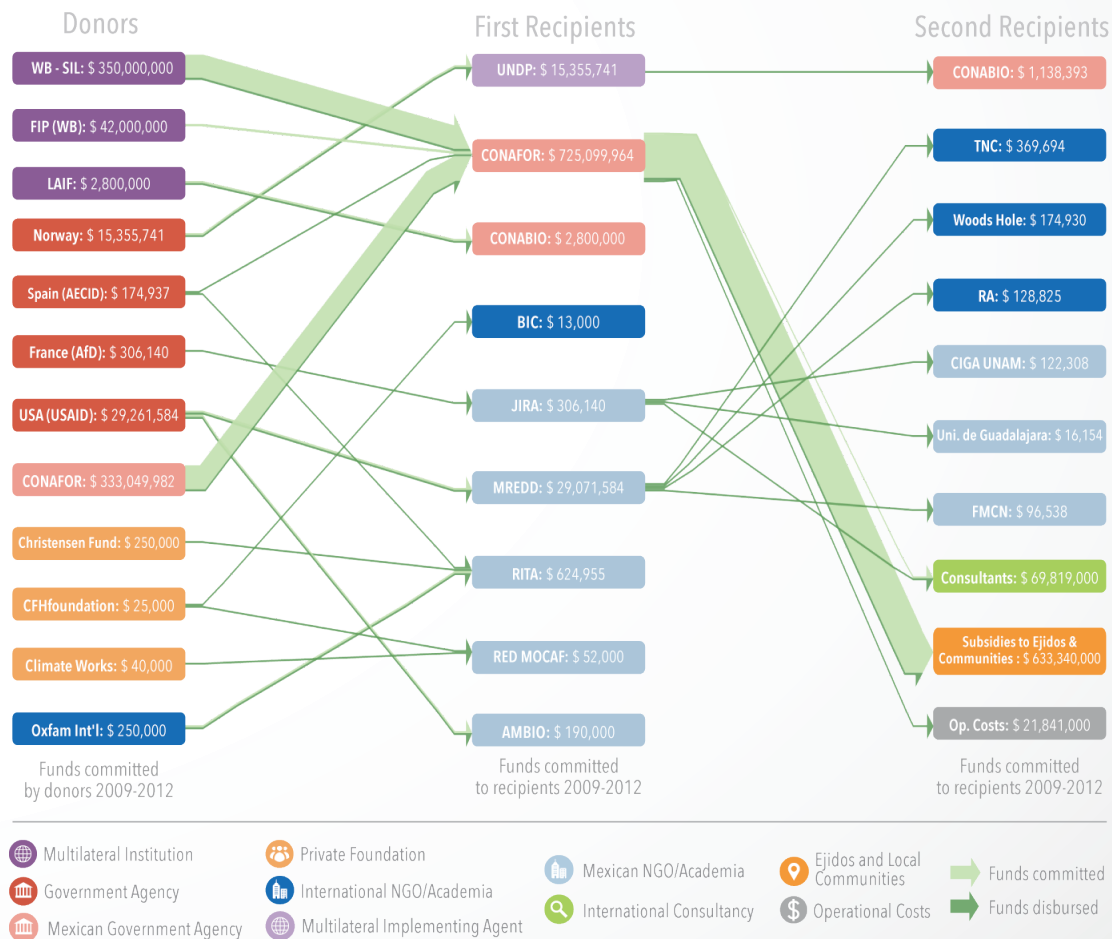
Donors

WB - SIL: $ 350,000,000
FIP (WB): $ 42,000,000
LAIF: $ 2,800,000
Norway: $ 15,355,741
Spain (AECID): $ 174,937
France (AfD): $ 306,140
USA (USAID): $ 29,261,584
CONAFOR: $ 333,049,982
Christensen Fund: $ 250,000
CFHfoundation: $ 25,000
Climate Works: $ 40,000
Oxfam Int'l: $ 250,000

Funds committed by donors 2009-2012

First Recipients

UNDP: $ 15,355,741
CONAFOR: $ 725,099,964
CONABIO: $ 2,800,000
BIC: $ 13,000
JIRA: $ 306,140
MREDD: $ 29,071,584
RITA: $ 624,955
RED MOCAF: $ 52,000
AMBIO: $ 190,000

Funds committed to recipients 2009-2012

Second Recipients

CONABIO: $ 1,138,393
TNC: $ 369,694
Woods Hole: $ 174,930
RA: $ 128,825
CIGA UNAM: $ 122,308
Uni. de Guadalajara: $ 16,154
FMCN: $ 96,538
Consultants: $ 69,819,000
Subsidies to Ejidos & Communities : $ 633,340,000
Op. Costs: $ 21,841,000

Funds committed to recipients 2009-2012

Multilateral Institution
Government Agency
Mexican Government Agency
Private Foundation
International NGO/Academia
Multilateral Implementing Agent
Mexican NGO/Academia
International Consultancy
Ejidos and Local Communities
Operational Costs
Funds committed
Funds disbursed